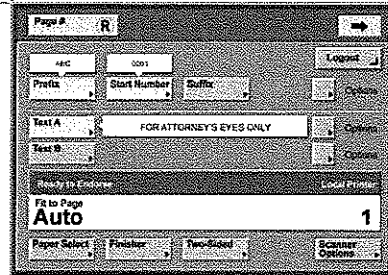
Page # R

ABC 0001

Prefix Start Number Suffix

Logout

Options

Text A FOR ATTORNEY'S EYES ONLY Options

Text B Options

Ready to Endorse Local Printer

Fit to Page
Auto 1

Paper Select Finisher Two-Sided Scanner Options